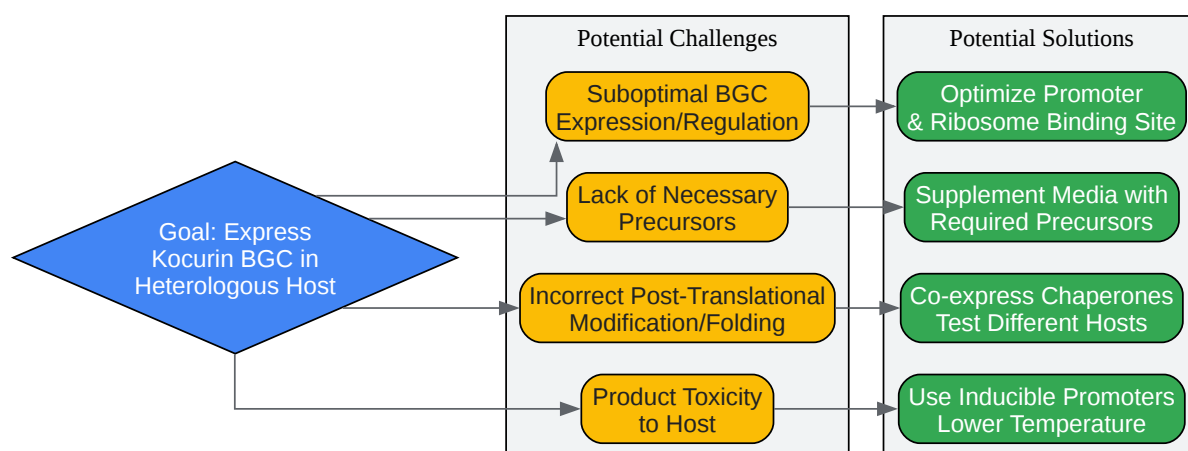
Goal: Express Kocurin BGC in Heterologous Host

Potential Challenges

Suboptimal BGC Expression/Regulation

Lack of Necessary Precursors

Incorrect Post-Translational Modification/Folding

Product Toxicity to Host

Potential Solutions

Optimize Promoter & Ribosome Binding Site

Supplement Media with Required Precursors

Co-express Chaperones Test Different Hosts

Use Inducible Promoters Lower Temperature